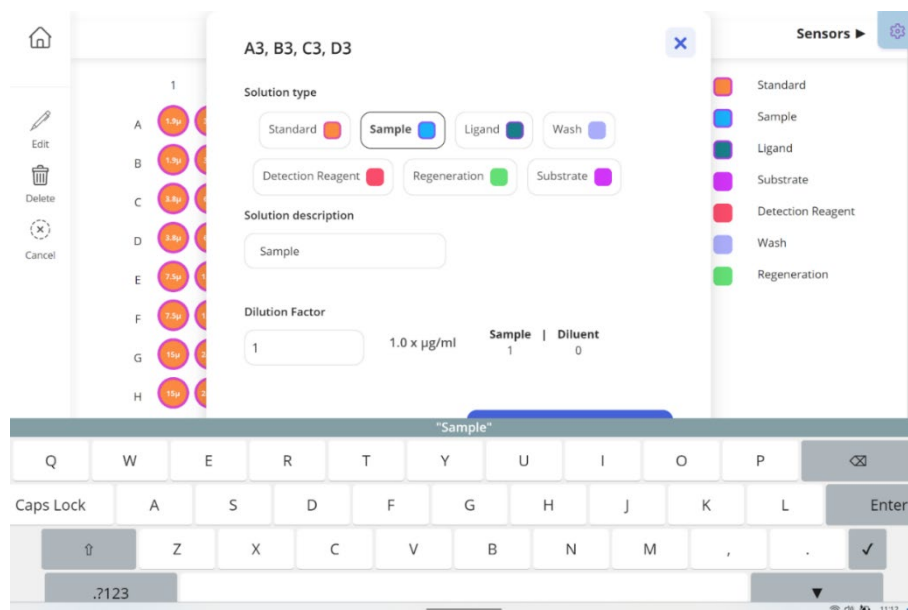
Edit
Delete
Cancel

1
A 1.9µ
B 1.9µ
C 3.8µ
D 3.8µ
E 7.5µ
F 7.3µ
G 15µ
H 15µ

A3, B3, C3, D3

Solution type

Standard
Sample
Ligand
Wash
Detection Reagent
Regeneration
Substrate

Solution description

Sample

Dilution Factor

1

1.0 x µg/ml

| Sample | Diluent |
|---|---|
| 1 | 0 |

Sensors ▶

Standard
Sample
Ligand
Substrate
Detection Reagent
Wash
Regeneration

"Sample"

Q W E R T Y U I O P ⌫
Caps Lock A S D F G H J K L Enter
⇧ Z X C V B N M , . ✓
.?123 ▼